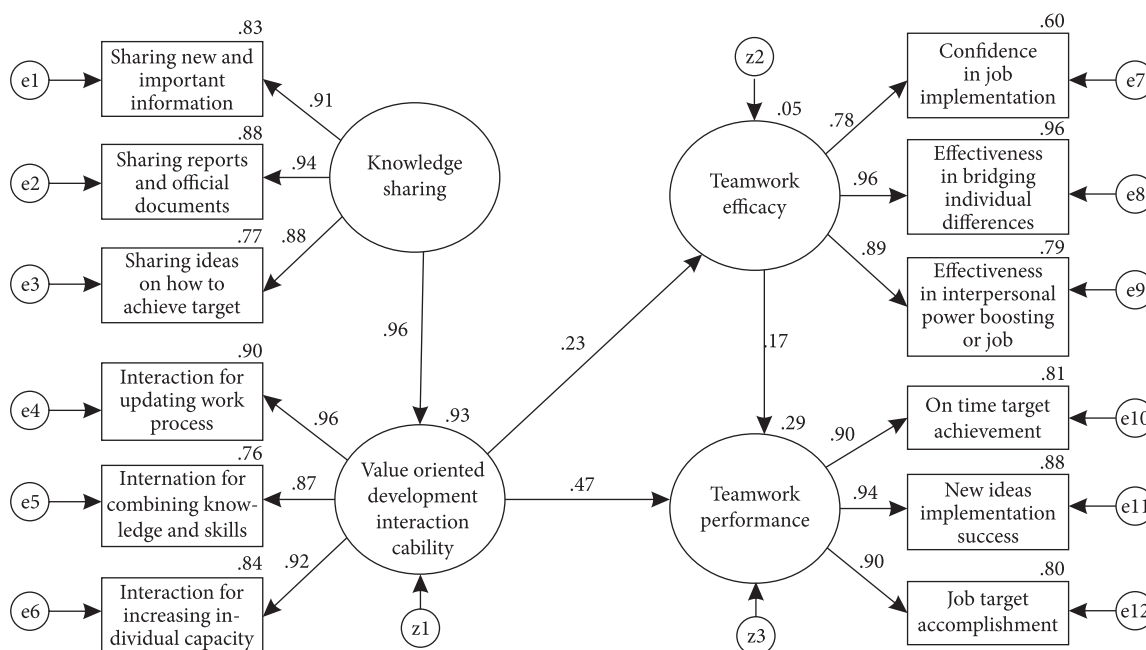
.83
e1
Sharing new and important information
.91
.88
e2
Sharing reports and official documents
.94
Knowledge sharing
.77
.88
e3
Sharing ideas on how to achieve target
.96
.90
e4
Interaction for updating work process
.96
.93
.76
e5
Internation for combining knowledge and skills
.87
Value oriented development interaction cability
.84
.92
e6
Interaction for increasing individual capacity
z1
.23
.47
z2
.05
Teamwork efficacy
.17
.29
Teamwork performance
z3
.60
.78
Confidence in job implementation
e7
.96
.96
Effectiveness in bridging individual differences
e8
.79
.89
Effectiveness in interpersonal power boosting or job
e9
.81
.90
On time target achievement
e10
.88
.94
New ideas implementation success
e11
.80
.90
Job target accomplishment
e12